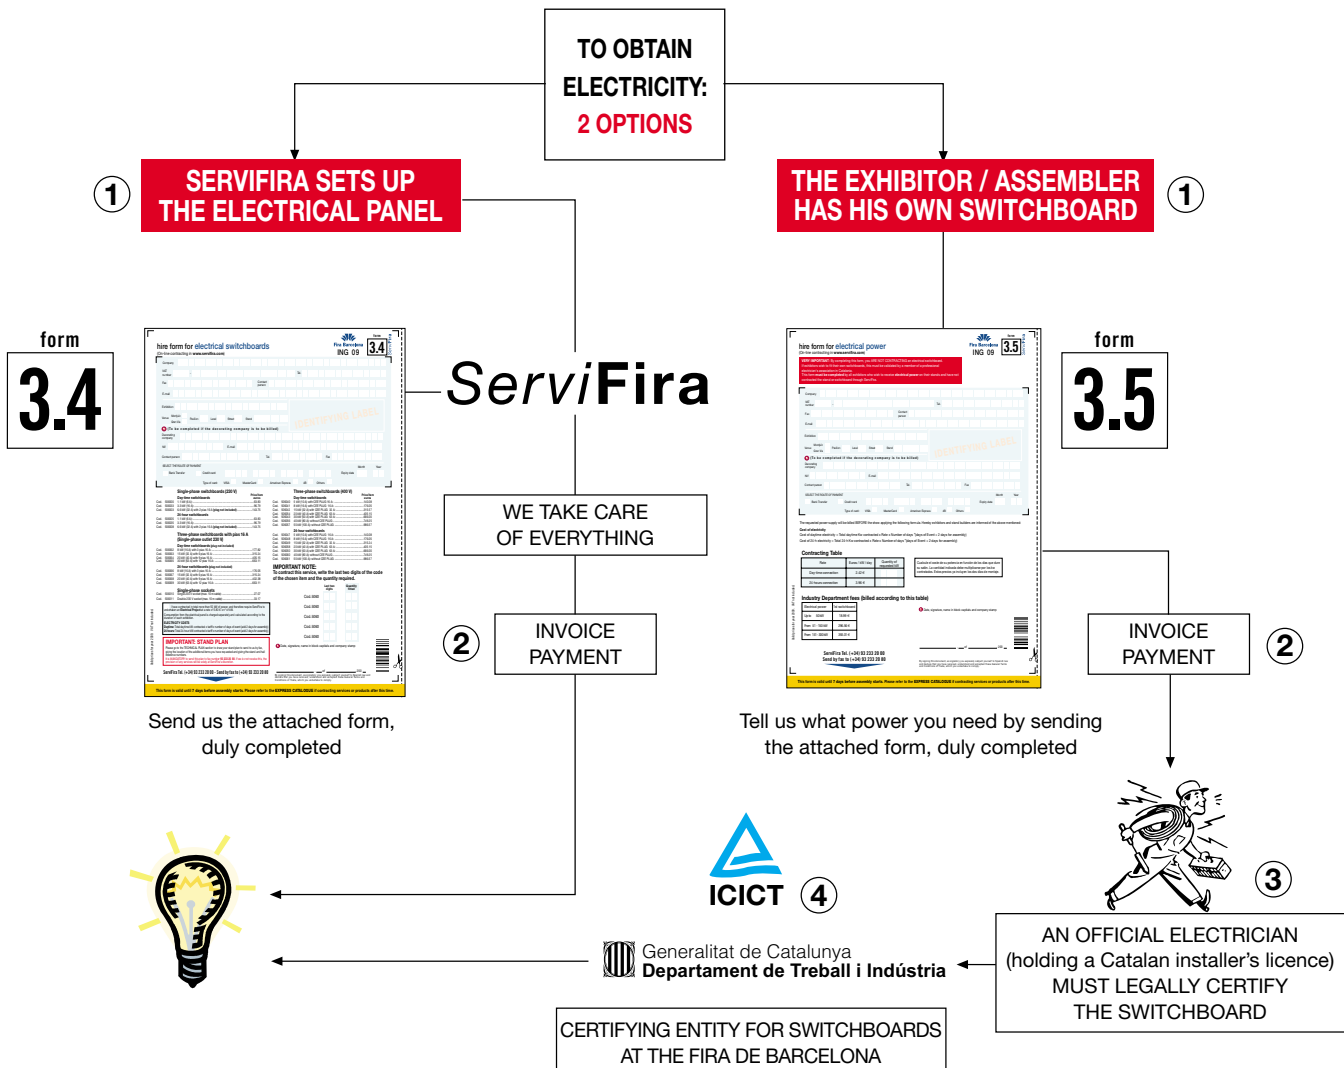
TO OBTAIN ELECTRICITY:
2 OPTIONS

1 SERVIFIRA SETS UP THE ELECTRICAL PANEL

THE EXHIBITOR / ASSEMBLER HAS HIS OWN SWITCHBOARD 1

form
3.4

hire form for electrical switchboards
Fira Barcelona ING 09 3.4

ServiFira

WE TAKE CARE OF EVERYTHING

form
3.5

hire form for electrical power
Fira Barcelona ING 09 3.5

2 INVOICE PAYMENT

INVOICE PAYMENT 2

Send us the attached form, duly completed

Tell us what power you need by sending the attached form, duly completed

ICICT 4

3

Generalitat de Catalunya
Departament de Treball i Indústria

AN OFFICIAL ELECTRICIAN (holding a Catalan installer's licence) MUST LEGALLY CERTIFY THE SWITCHBOARD

CERTIFYING ENTITY FOR SWITCHBOARDS AT THE FIRA DE BARCELONA